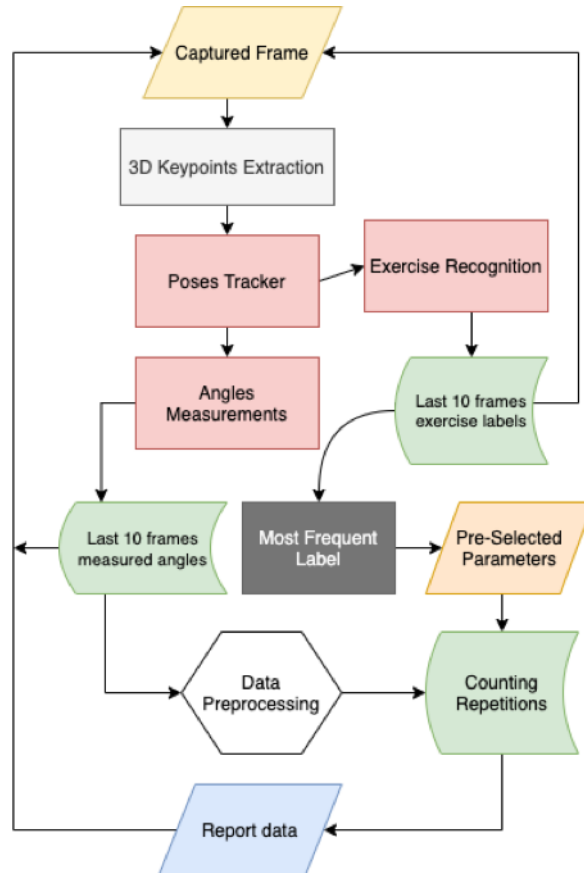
Captured Frame

3D Keypoints Extraction

Poses Tracker

Exercise Recognition

Angles Measurements

Last 10 frames exercise labels

Last 10 frames measured angles

Most Frequent Label

Pre-Selected Parameters

Data Preprocessing

Counting Repetitions

Report data